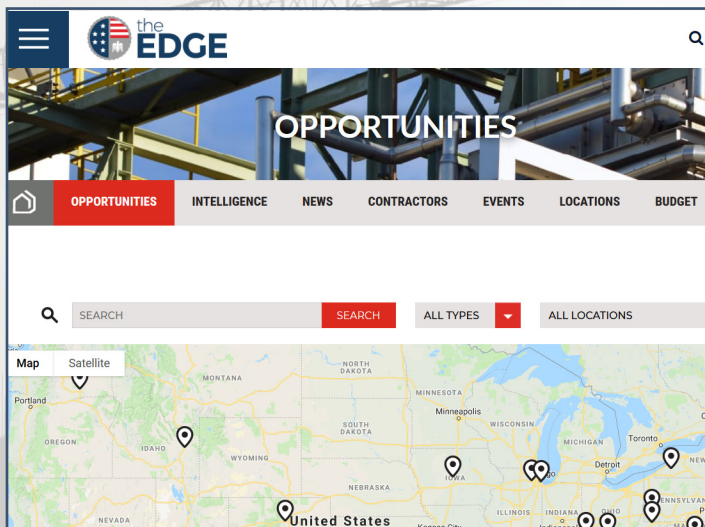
the EDGE

OPPORTUNITIES

OPPORTUNITIES INTELLIGENCE NEWS CONTRACTORS EVENTS LOCATIONS BUDGET

SEARCH SEARCH ALL TYPES ALL LOCATIONS

Map Satellite

Portland
MONTANA
NORTH DAKOTA
MINNESOTA
Minneapolis
OREGON
IDAHO
WYOMING
SOUTH DAKOTA
WISCONSIN
MICHIGAN
Toronto
Detroit
NEW
IOWA
NEBRASKA
PENNSYLVANIA
NEVADA
United States
ILLINOIS
INDIANA
OHIO